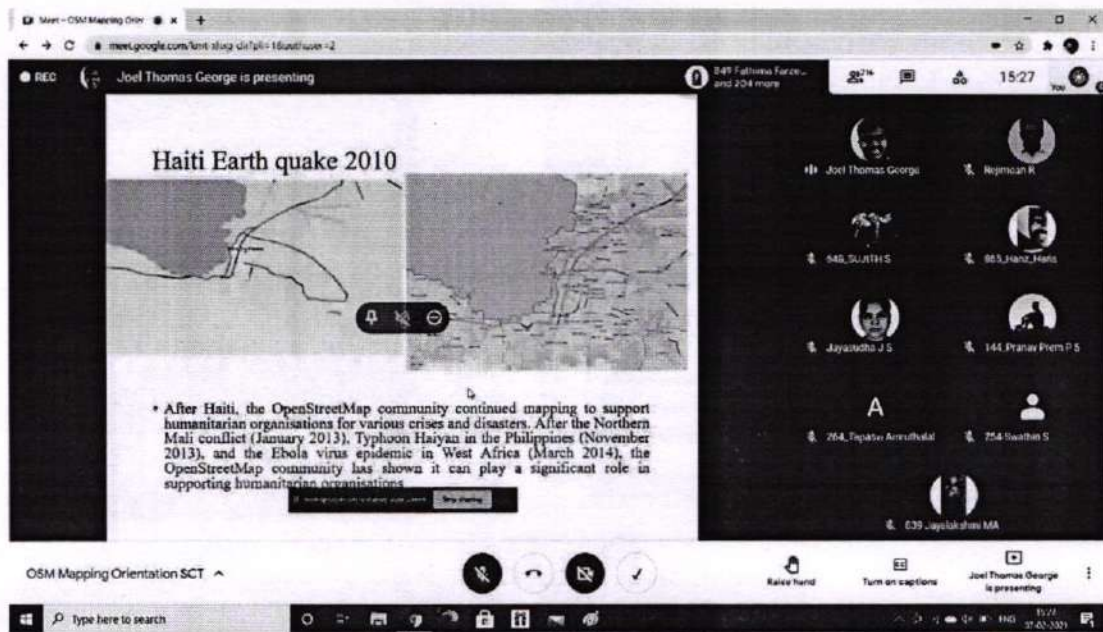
Meet – OSM Mapping Orie

meet.google.com/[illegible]

REC

Joel Thomas George is presenting

849 Fathima Farze... and 204 more

216

15:27

You

Haiti Earth quake 2010

• After Haiti, the OpenStreetMap community continued mapping to support humanitarian organisations for various crises and disasters. After the Northern Mali conflict (January 2013), Typhoon Haiyan in the Philippines (November 2013), and the Ebola virus epidemic in West Africa (March 2014), the OpenStreetMap community has shown it can play a significant role in supporting humanitarian organisations

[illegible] Stop sharing

Joel Thomas George

Rejimoan R

646_SUJITH S

865_Hanz_Haris

Jayasudha J S

144_Pranav Prem P S

A

264_Tejasw Amruthalal

754-Swathin S

639 Jayalakshmi MA

OSM Mapping Orientation SCT

Raise hand

Turn on captions

Joel Thomas George is presenting

Type here to search

ENG

15:27

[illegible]